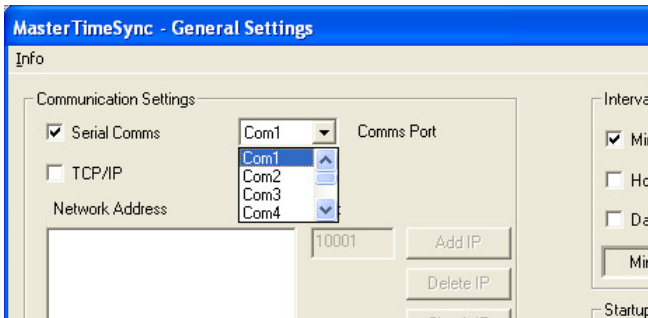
MasterTimeSync - General Settings

Info

Communication Settings

Serial Comms

Com1

Comms Port

Com1
Com2
Com3
Com4

TCP/IP

Network Address

10001

Add IP

Delete IP

Interva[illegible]

Mi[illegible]

Ho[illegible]

Da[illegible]

Mi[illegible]

Startup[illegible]